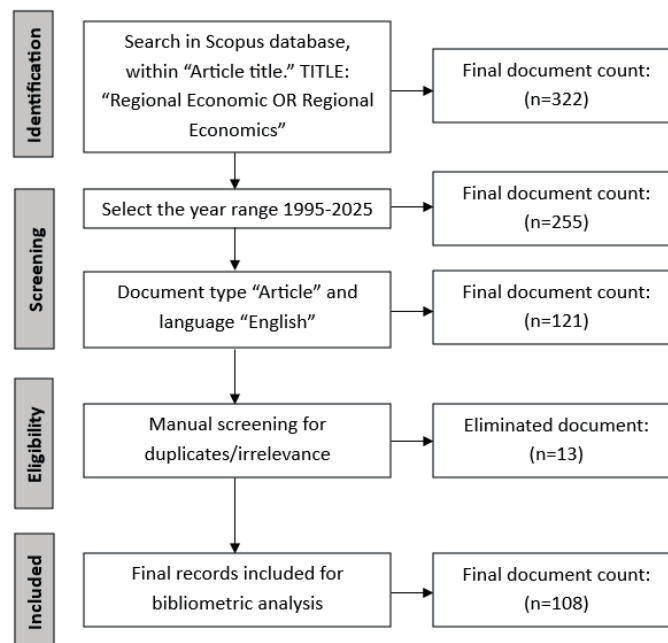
Identification

Search in Scopus database, within “Article title.” TITLE: “Regional Economic OR Regional Economics”

Final document count: (n=322)

Screening

Select the year range 1995-2025

Final document count: (n=255)

Document type “Article” and language “English”

Final document count: (n=121)

Eligibility

Manual screening for duplicates/irrelevance

Eliminated document: (n=13)

Included

Final records included for bibliometric analysis

Final document count: (n=108)